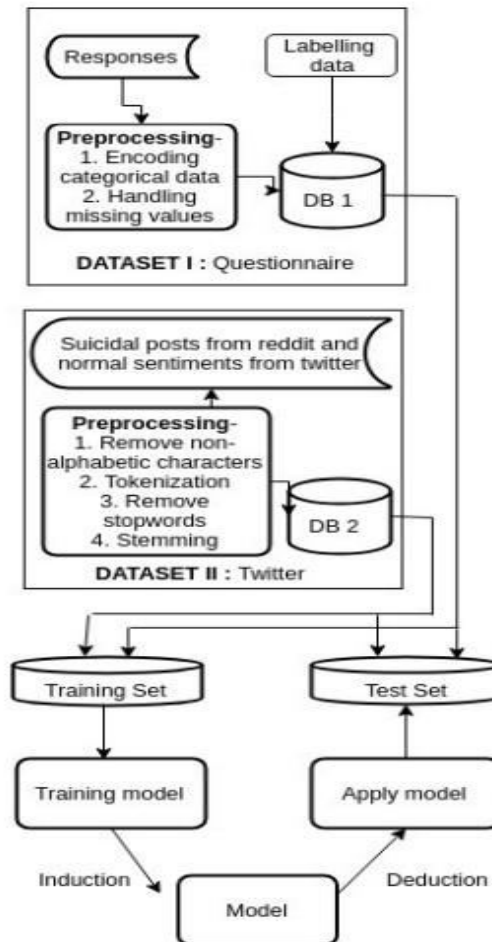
Responses

Labelling data

Preprocessing-
1. Encoding categorical data
2. Handling missing values

DB 1

DATASET I : Questionnaire

Suicidal posts from reddit and normal sentiments from twitter

Preprocessing-
1. Remove non-alphabetic characters
2. Tokenization
3. Remove stopwords
4. Stemming

DB 2

DATASET II : Twitter

Training Set

Test Set

Training model

Apply model

Induction

Deduction

Model